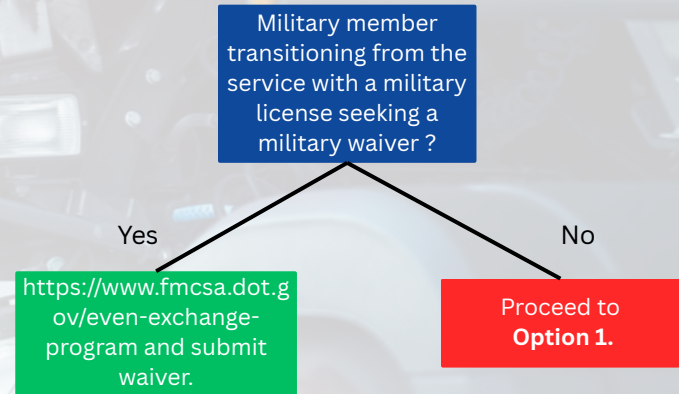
Military member transitioning from the service with a military license seeking a military waiver ?

Yes

No

https://www.fmcsa.dot.gov/even-exchange-program and submit waiver.

Proceed to **Option 1.**